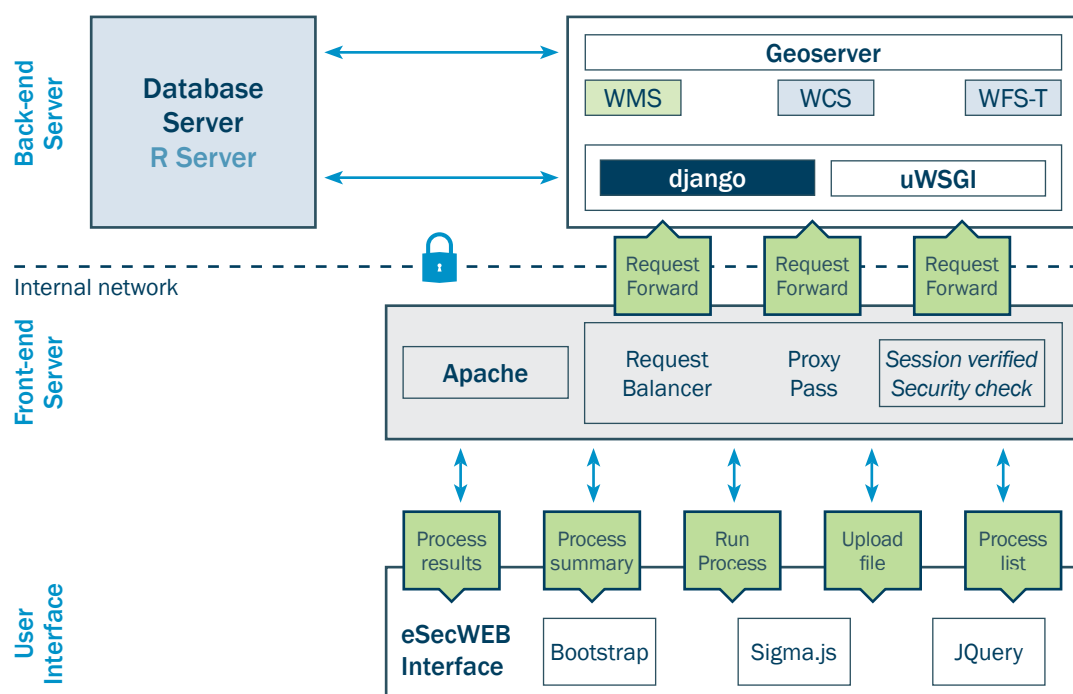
Back-end Server

Database Server
R Server

Geoserver
WMS
WCS
WFS-T

django
uWSGI

Request Forward
Request Forward
Request Forward

Internal network

Front-end Server

Apache

Request Balancer
Proxy Pass
Session verified Security check

Process results
Process summary
Run Process
Upload file
Process list

User Interface

eSecWEB Interface
Bootstrap
Sigma.js
JQuery